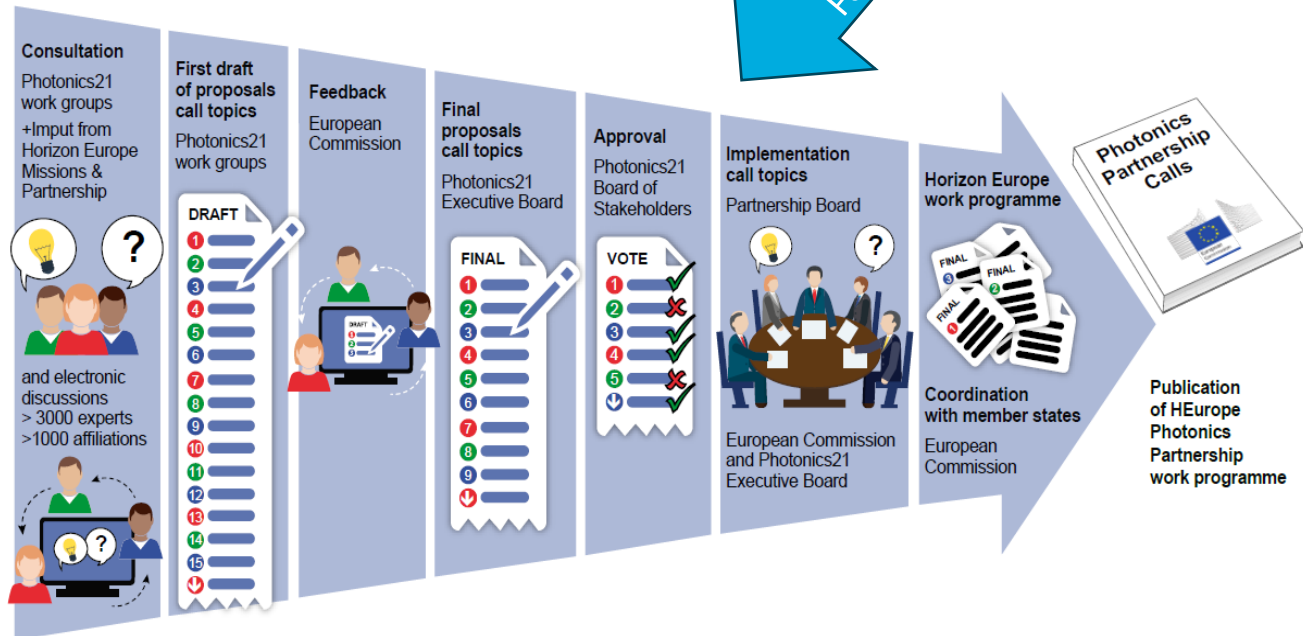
Consultation
Photonics21 work groups
+Imput from Horizon Europe Missions & Partnership

?

and electronic discussions
> 3000 experts
>1000 affiliations

?

First draft of proposals call topics
Photonics21 work groups

DRAFT
1
2
3
4
5
6
7
8
9
10
11
12
13
14
15

Feedback
European Commission

DRAFT
1
2
3

Final proposals call topics
Photonics21 Executive Board

FINAL
1
2
3
4
5
6
7
8
9

Approval
Photonics21 Board of Stakeholders

VOTE
1
2
3
4
5

Implementation call topics
Partnership Board

?

European Commission and Photonics21 Executive Board

Horizon Europe work programme

FINAL
3
FINAL
2
FINAL
1

Coordination with member states
European Commission

Photonics Partnership Calls

Publication of HEurope Photonics Partnership work programme